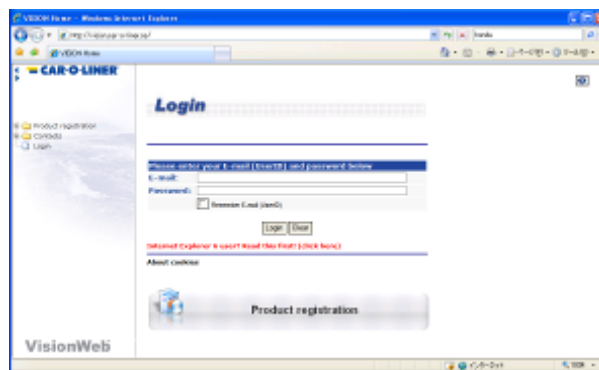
VISION Home - Windows Internet Explorer

http://vision.car-o-liner.se/

VISION Home

CAR-O-LINER

Product registration
Contacts
Login

Login

Please enter your E-mail (UserID) and password below

E-mail:

Password:

Remember E-mail (UserID)

Login Clear

Internet Explorer 6 user? Read this first! (click here)

About cookies

Product registration

VisionWeb

インターネット

100%